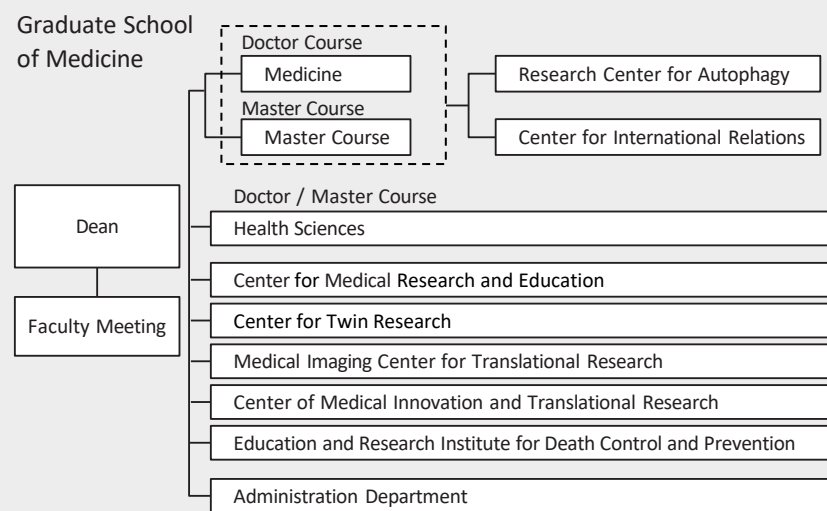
Graduate School of Medicine

Doctor Course

Medicine

Master Course

Master Course

Research Center for Autophagy

Center for International Relations

Dean

Faculty Meeting

Doctor / Master Course

Health Sciences

Center for Medical Research and Education

Center for Twin Research

Medical Imaging Center for Translational Research

Center of Medical Innovation and Translational Research

Education and Research Institute for Death Control and Prevention

Administration Department